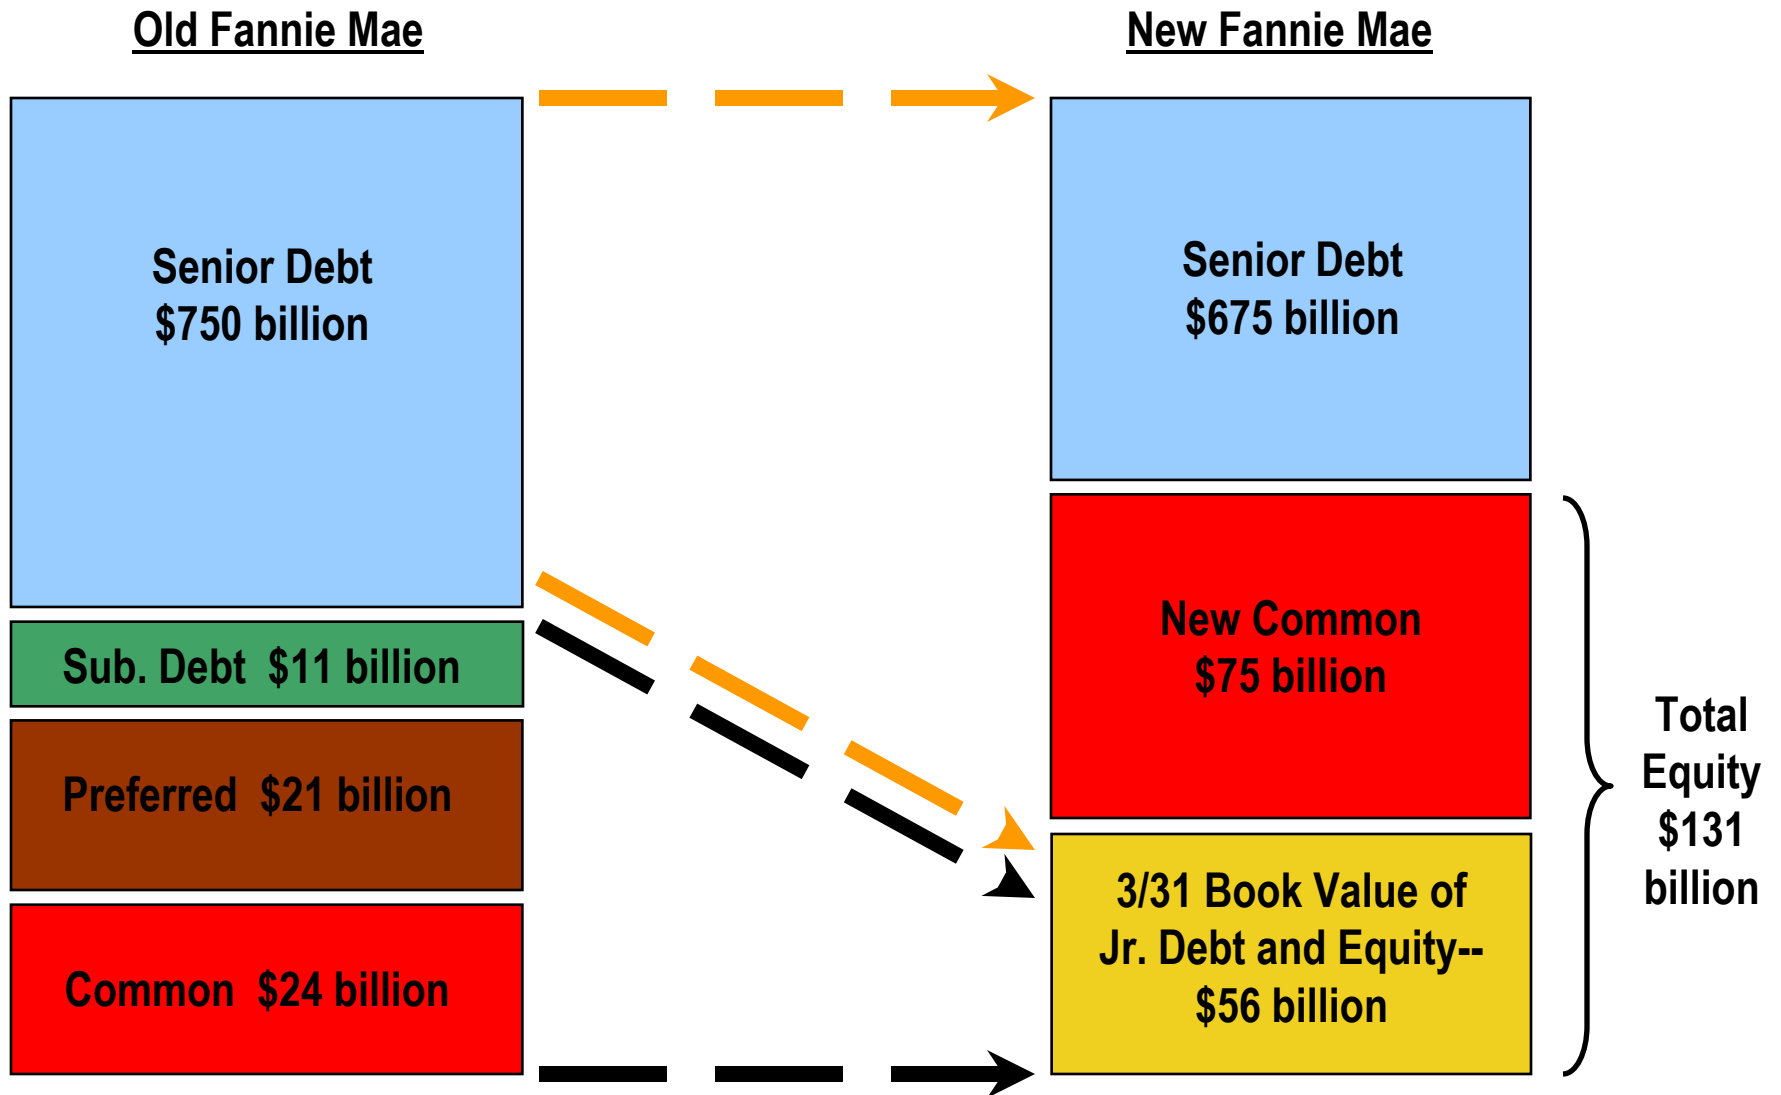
Old Fannie Mae

New Fannie Mae

Senior Debt
$750 billion

Sub. Debt $11 billion

Preferred $21 billion

Common $24 billion

Senior Debt
$675 billion

New Common
$75 billion

3/31 Book Value of Jr. Debt and Equity--
$56 billion

Total Equity $131 billion